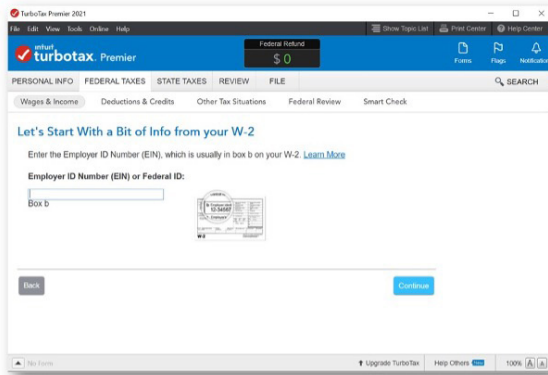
TurboTax Premier 2021

File Edit View Tools Online Help

Show Topic List Print Center Help Center

intuit turbotax. Premier

Federal Refund
$ 0

Forms Flags Notification

PERSONAL INFO FEDERAL TAXES STATE TAXES REVIEW FILE

SEARCH

Wages & Income Deductions & Credits Other Tax Situations Federal Review Smart Check

Let's Start With a Bit of Info from your W-2

Enter the Employer ID Number (EIN), which is usually in box b on your W-2. Learn More

Employer ID Number (EIN) or Federal ID:

Box b

b Employer identification number (EIN)
12-34567

Back

Continue

No Form

Upgrade TurboTax

Help Others

100% A A